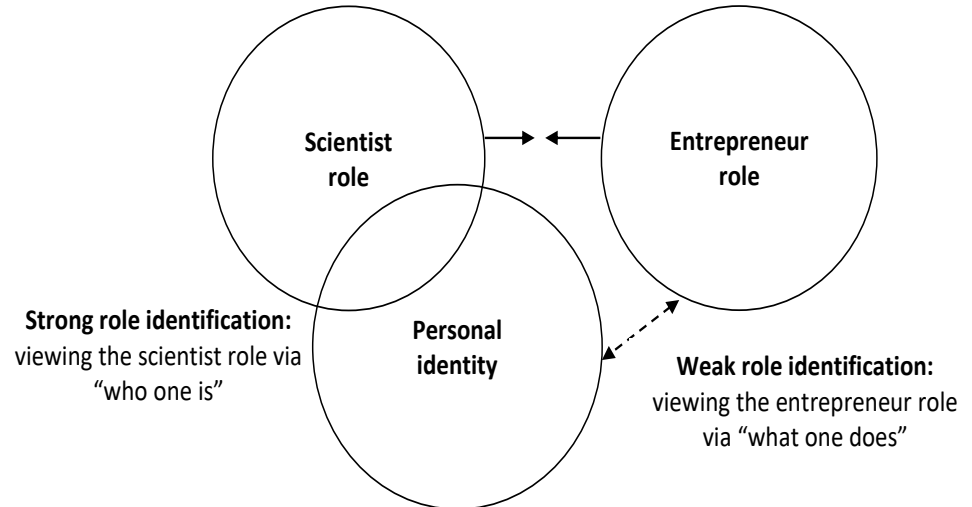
Scientist role

Entrepreneur role

Personal identity

**Strong role identification:** viewing the scientist role via "who one is"

**Weak role identification:** viewing the entrepreneur role via "what one does"